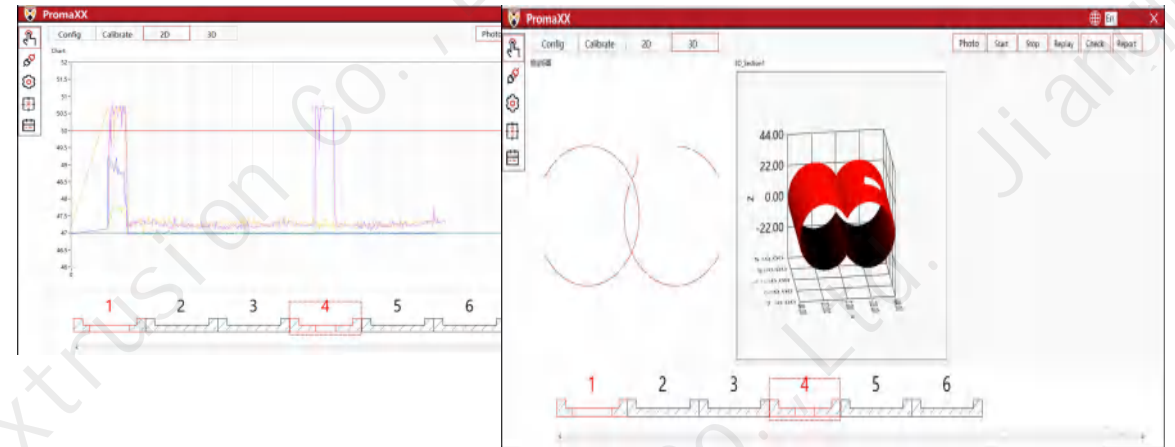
PromaXX

Config Calibrate 2D 3D Photo

Chart

52
51.5
51
50.5
50
49.5
49
48.5
48
47.5
47
46.5
46

1 2 3 4 5 6

PromaXX

Config Calibrate 2D 3D

Photo Start Stop Replay Check Report

3D_Section1

44.00
22.00
Z 0.00
-22.00

1 2 3 4 5 6